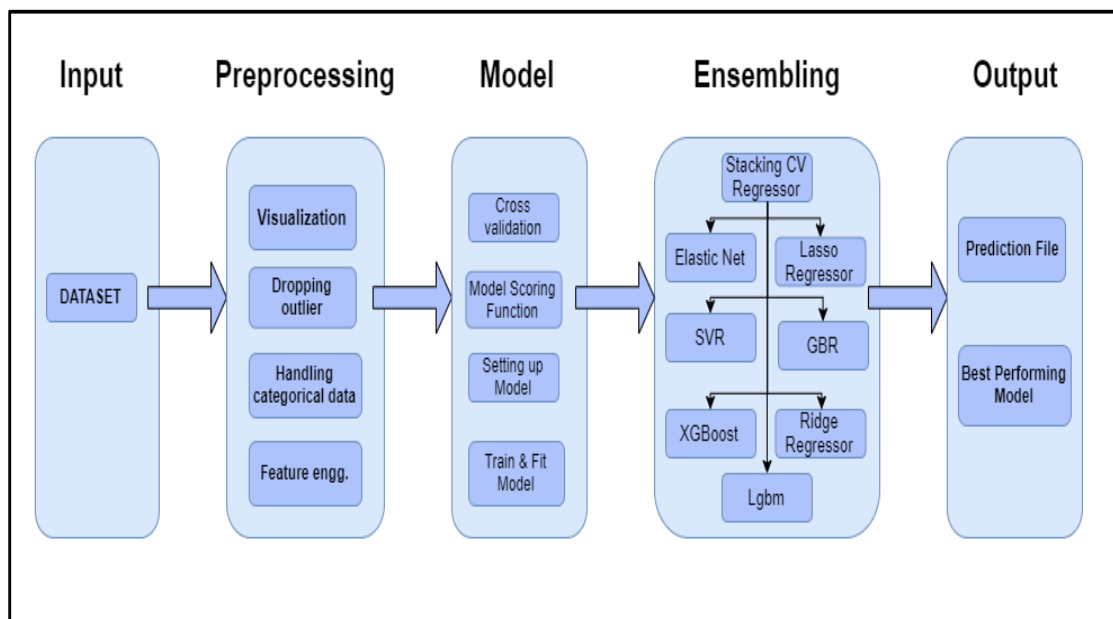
Input

DATASET

Preprocessing

Visualization

Dropping outlier

Handling categorical data

Feature engg.

Model

Cross validation

Model Scoring Function

Setting up Model

Train & Fit Model

Ensembling

Stacking CV Regressor

Elastic Net

Lasso Regressor

SVR

GBR

XGBoost

Ridge Regressor

Lgbm

Output

Prediction File

Best Performing Model